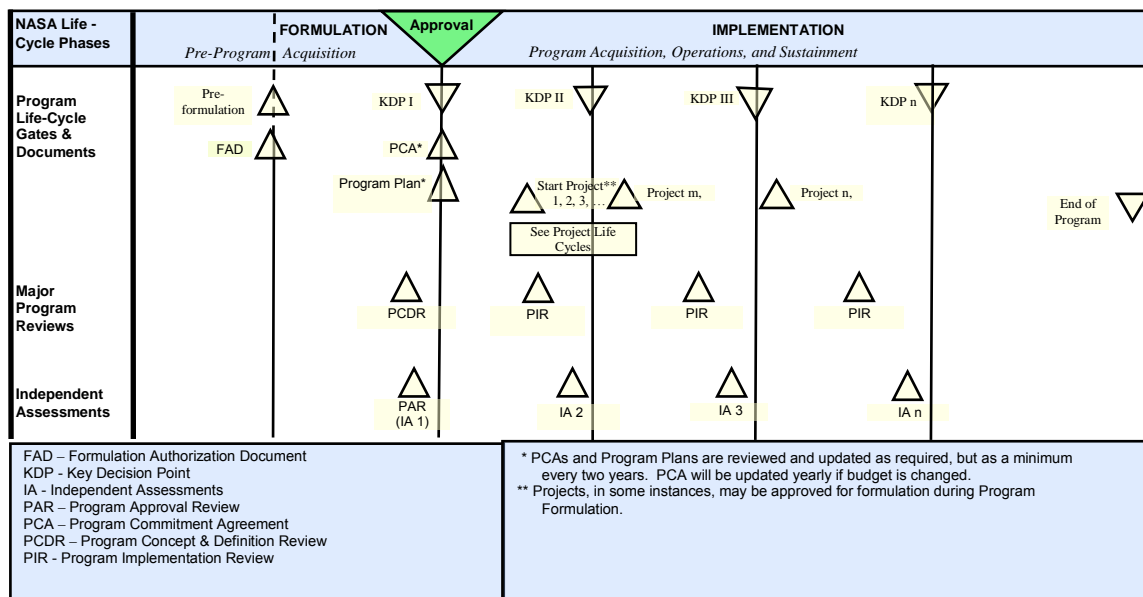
NASA Life - Cycle Phases

FORMULATION

Approval

IMPLEMENTATION

Pre-Program Acquisition

Program Acquisition, Operations, and Sustainment

Program Life-Cycle Gates & Documents

Pre-formulation

FAD

KDP I

PCA*

Program Plan*

KDP II

Start Project** 1, 2, 3, …

Project m,

See Project Life Cycles

KDP III

Project n,

KDP n

End of Program

Major Program Reviews

PCDR

PIR

PIR

PIR

Independent Assessments

PAR (IA 1)

IA 2

IA 3

IA n

FAD – Formulation Authorization Document
KDP - Key Decision Point
IA - Independent Assessments
PAR – Program Approval Review
PCA – Program Commitment Agreement
PCDR – Program Concept & Definition Review
PIR - Program Implementation Review

* PCAs and Program Plans are reviewed and updated as required, but as a minimum every two years. PCA will be updated yearly if budget is changed.
** Projects, in some instances, may be approved for formulation during Program Formulation.